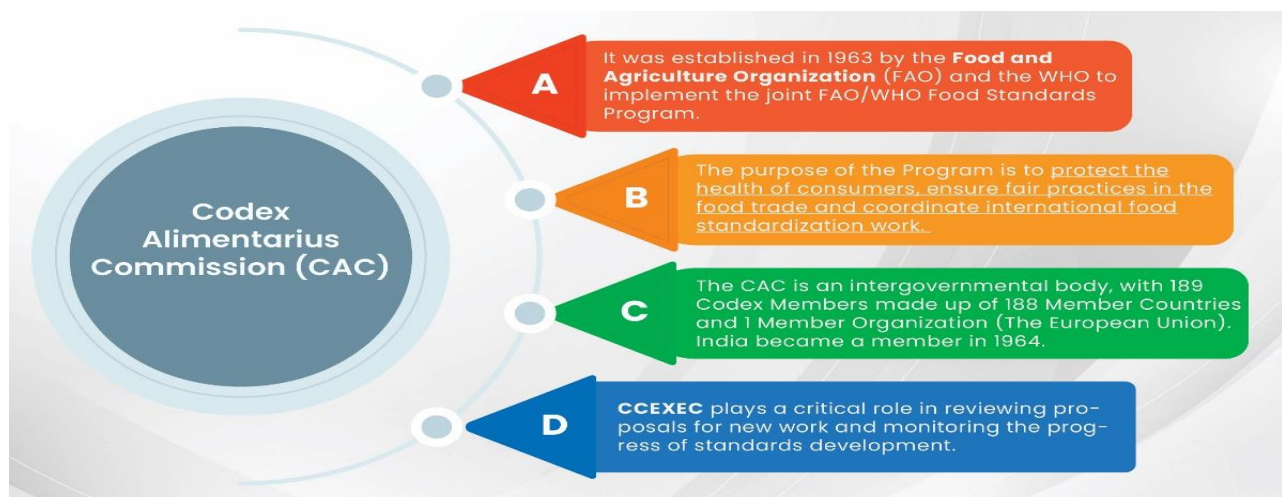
Codex Alimentarius Commission (CAC)

A

It was established in 1963 by the **Food and Agriculture Organization** (FAO) and the WHO to implement the joint FAO/WHO Food Standards Program.

B

The purpose of the Program is to protect the health of consumers, ensure fair practices in the food trade and coordinate international food standardization work.

C

The CAC is an intergovernmental body, with 189 Codex Members made up of 188 Member Countries and 1 Member Organization (The European Union). India became a member in 1964.

D

**CCEXEC** plays a critical role in reviewing proposals for new work and monitoring the progress of standards development.